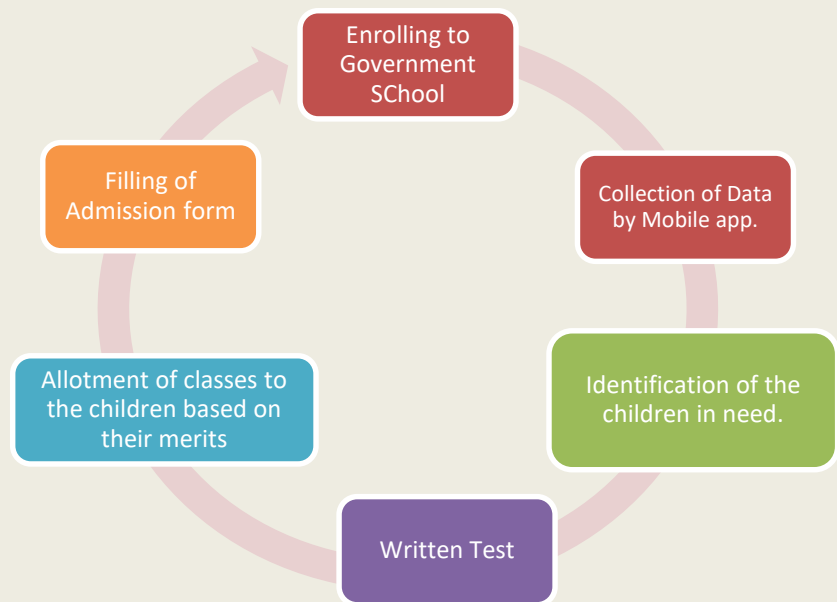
Enrolling to Government SChool

Collection of Data by Mobile app.

Identification of the children in need.

Written Test

Allotment of classes to the children based on their merits

Filling of Admission form